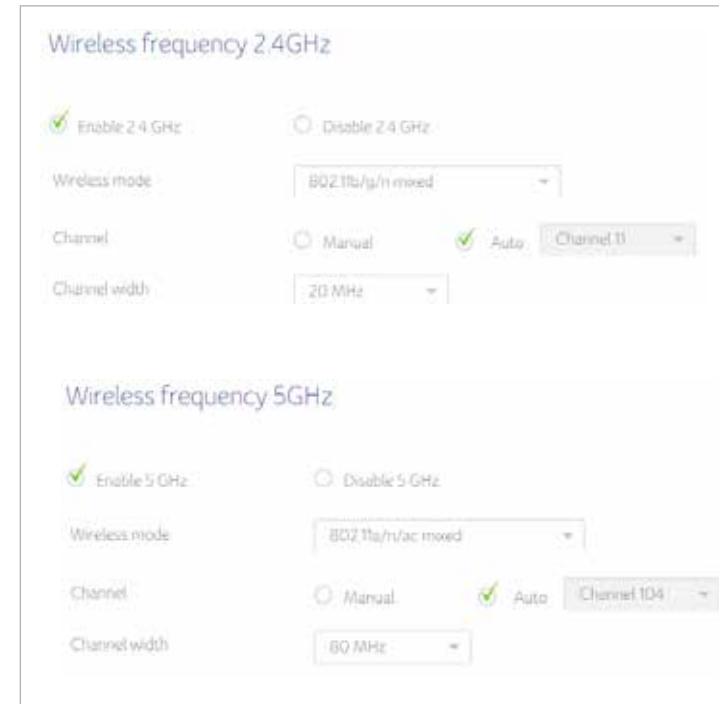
Wireless frequency 2.4GHz

Enable 2.4 GHz

Disable 2.4 GHz

Wireless mode

802.11b/g/n mixed

Channel

Manual

Auto

Channel 11

Channel width

20 MHz

Wireless frequency 5GHz

Enable 5 GHz

Disable 5 GHz

Wireless mode

802.11a/n/ac mixed

Channel

Manual

Auto

Channel 104

Channel width

80 MHz